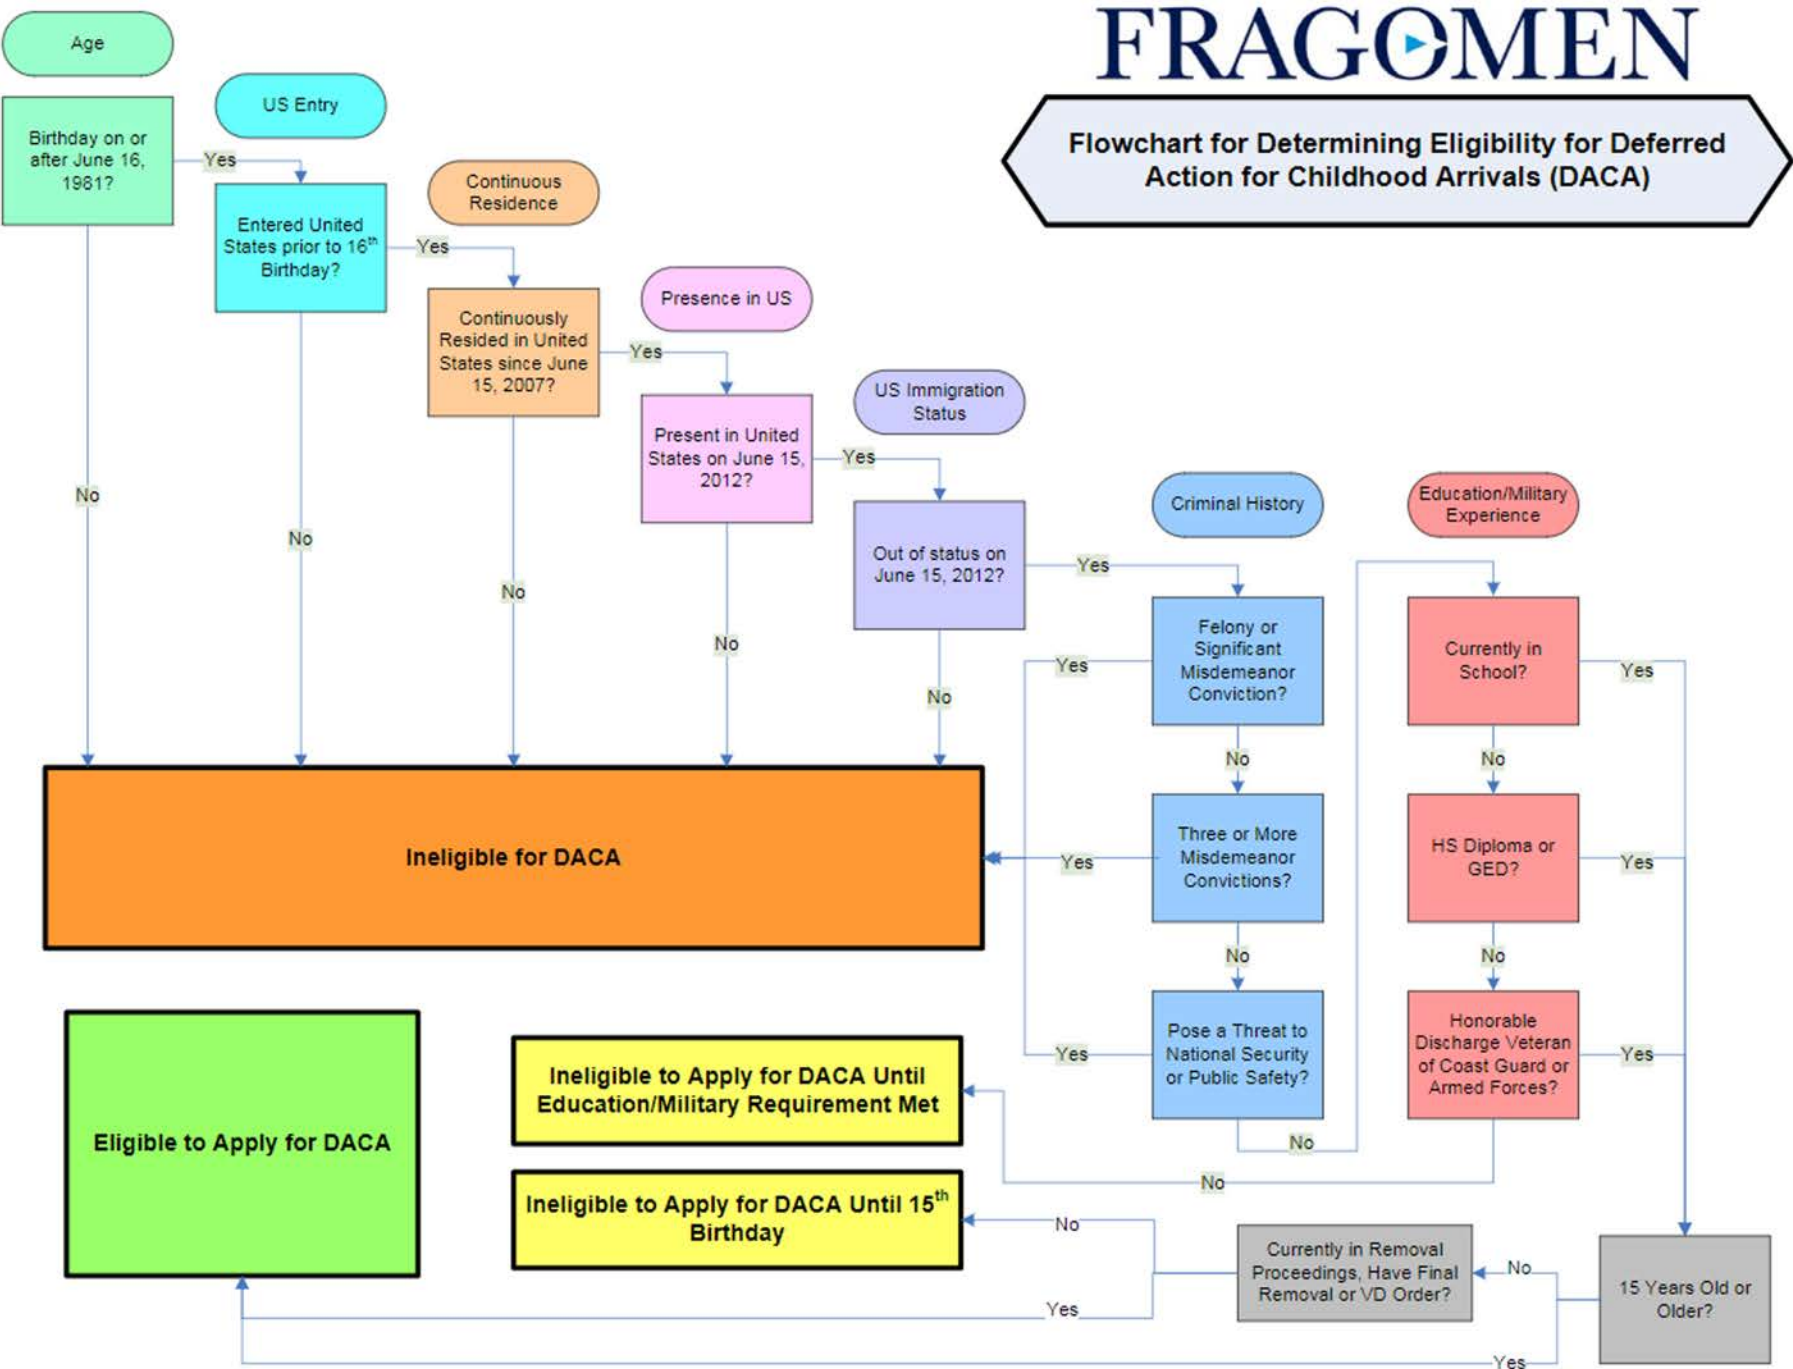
FRAGOMEN

Flowchart for Determining Eligibility for Deferred Action for Childhood Arrivals (DACA)

Age

Birthday on or after June 16, 1981?

Yes

No

US Entry

Entered United States prior to 16$^{th}$ Birthday?

Yes

No

Continuous Residence

Continuously Resided in United States since June 15, 2007?

Yes

No

Presence in US

Present in United States on June 15, 2012?

Yes

No

US Immigration Status

Out of status on June 15, 2012?

Yes

No

Criminal History

Felony or Significant Misdemeanor Conviction?

Yes

No

Three or More Misdemeanor Convictions?

Yes

No

Pose a Threat to National Security or Public Safety?

Yes

No

Education/Military Experience

Currently in School?

Yes

No

HS Diploma or GED?

Yes

No

Honorable Discharge Veteran of Coast Guard or Armed Forces?

Yes

No

Ineligible for DACA

Eligible to Apply for DACA

Ineligible to Apply for DACA Until Education/Military Requirement Met

Ineligible to Apply for DACA Until 15$^{th}$ Birthday

No

Currently in Removal Proceedings, Have Final Removal or VD Order?

No

Yes

15 Years Old or Older?

Yes